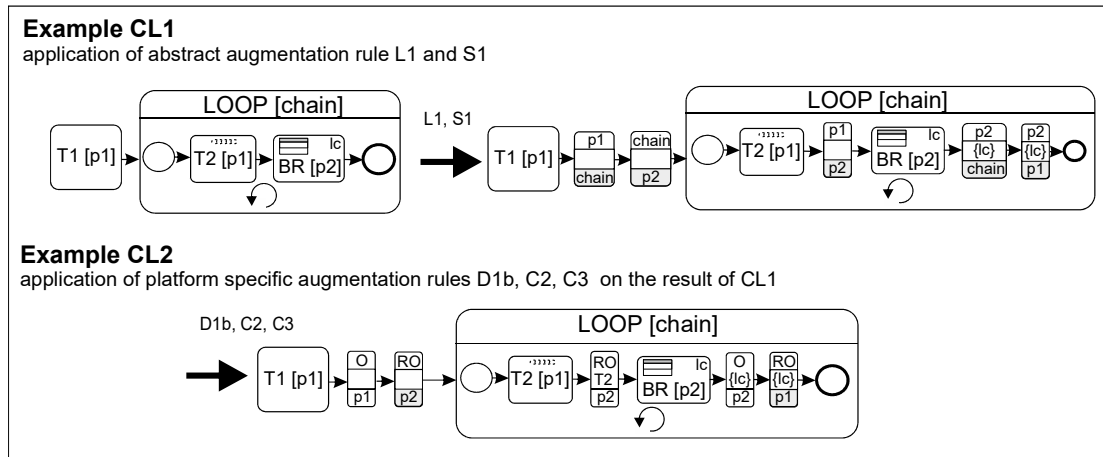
**Example CL1**

application of abstract augmentation rule L1 and S1

LOOP [chain]

T1 [p1]

T2 [p1]

lc

BR [p2]

L1, S1

T1 [p1]

p1

chain

chain

p2

LOOP [chain]

T2 [p1]

p1

p2

lc

BR [p2]

p2

{lc}

chain

p2

{lc}

p1

**Example CL2**

application of platform specific augmentation rules D1b, C2, C3 on the result of CL1

D1b, C2, C3

T1 [p1]

O

p1

RO

p2

LOOP [chain]

T2 [p1]

RO

T2

p2

lc

BR [p2]

O

{lc}

p2

RO

{lc}

p1